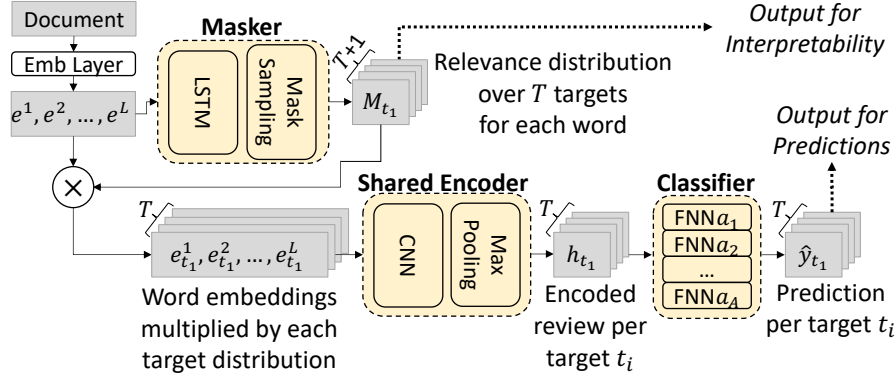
Document

Emb Layer

$e^1, e^2, \ldots, e^L$

Masker

LSTM

Mask Sampling

$T+1$

$M_{t_1}$

Relevance distribution over $T$ targets for each word

Output for Interpretability

$\times$

$T$

$e^1_{t_1}, e^2_{t_1}, \ldots, e^L_{t_1}$

Word embeddings multiplied by each target distribution

Shared Encoder

CNN

Max Pooling

$T$

$h_{t_1}$

Encoded review per target $t_i$

Classifier

FNN$a_1$

FNN$a_2$

...

FNN$a_A$

$T$

$\hat{y}_{t_1}$

Output for Predictions

Prediction per target $t_i$